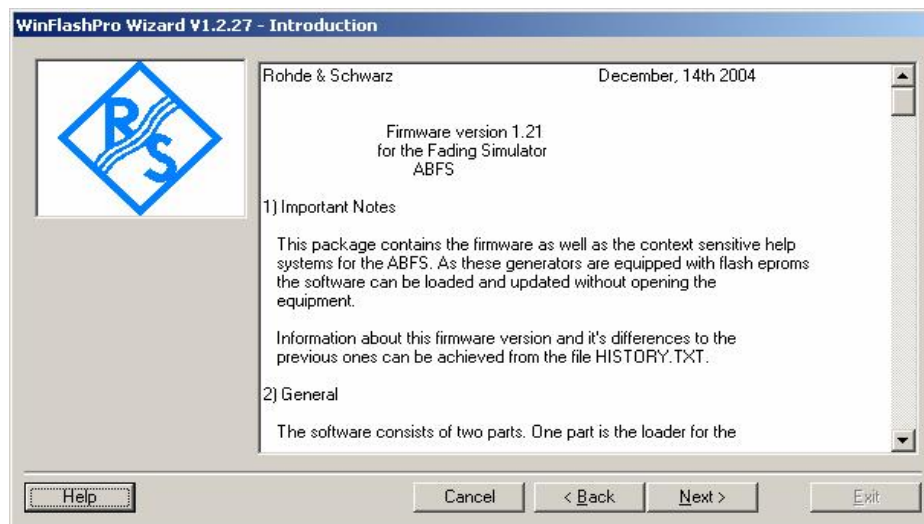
WinFlashPro Wizard V1.2.27 - Introduction

RS

Rohde & Schwarz December, 14th 2004

Firmware version 1.21
for the Fading Simulator
ABFS

1) Important Notes

This package contains the firmware as well as the context sensitive help systems for the ABFS. As these generators are equipped with flash eproms the software can be loaded and updated without opening the equipment.

Information about this firmware version and it's differences to the previous ones can be achieved from the file HISTORY.TXT.

2) General

The software consists of two parts. One part is the loader for the

Help

Cancel

< Back

Next >

Exit